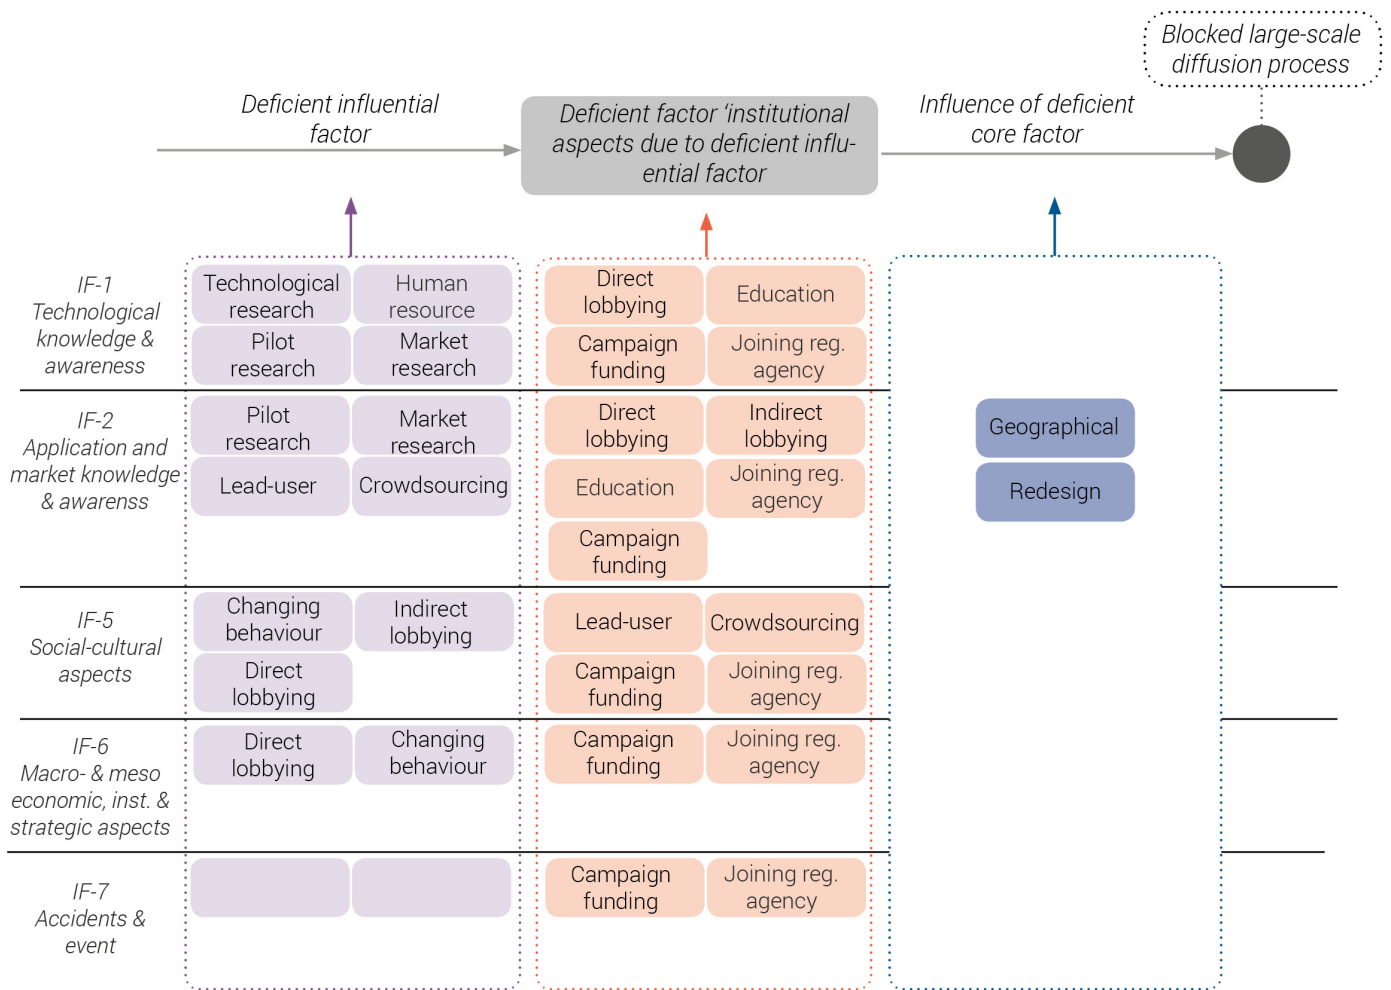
Blocked large-scale diffusion process

Deficient influential factor

Deficient factor 'institutional aspects due to deficient influential factor

Influence of deficient core factor

IF-1 Technological knowledge & awareness

Technological research
Human resource
Pilot research
Market research

Direct lobbying
Education
Campaign funding
Joining reg. agency

IF-2 Application and market knowledge & awarenss

Pilot research
Market research
Lead-user
Crowdsourcing

Direct lobbying
Indirect lobbying
Education
Joining reg. agency
Campaign funding

Geographical
Redesign

IF-5 Social-cultural aspects

Changing behaviour
Indirect lobbying
Direct lobbying

Lead-user
Crowdsourcing
Campaign funding
Joining reg. agency

IF-6 Macro- & meso economic, inst. & strategic aspects

Direct lobbying
Changing behaviour

Campaign funding
Joining reg. agency

IF-7 Accidents & event

Campaign funding
Joining reg. agency